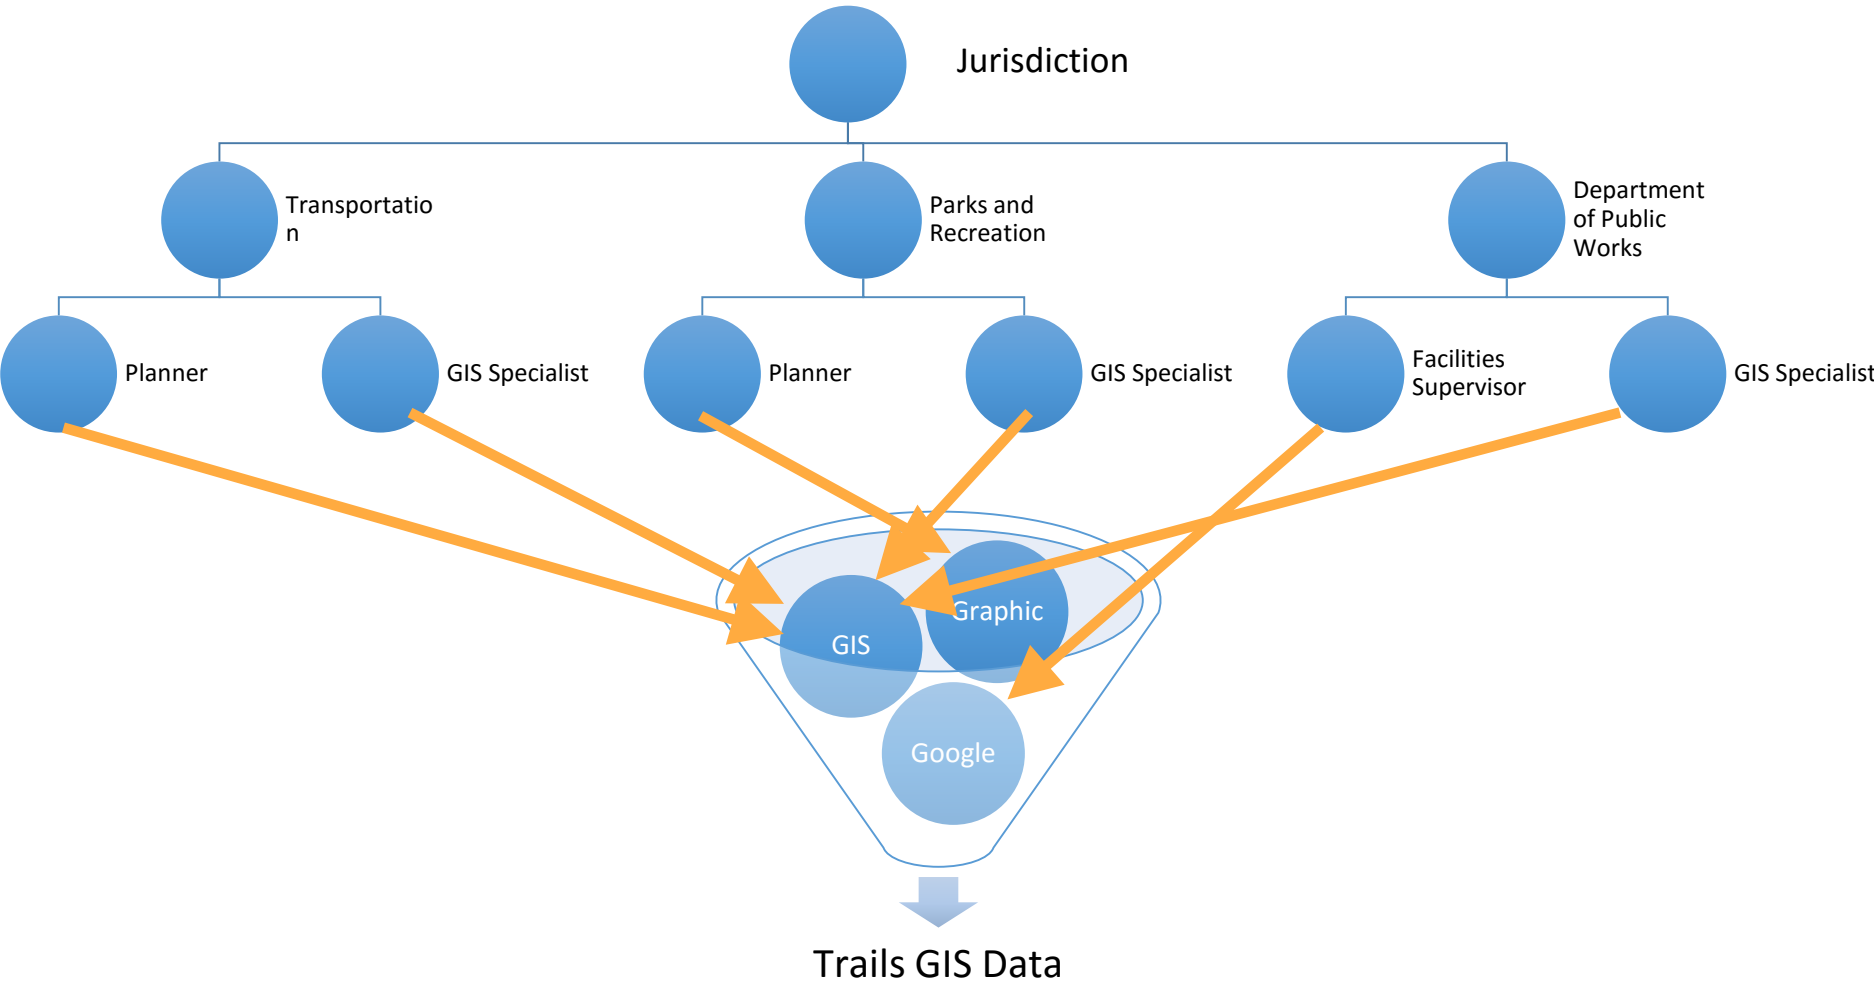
Jurisdiction

Transportatio n

Parks and Recreation

Department of Public Works

Planner

GIS Specialist

Planner

GIS Specialist

Facilities Supervisor

GIS Specialist

GIS

Graphic

Google

Trails GIS Data